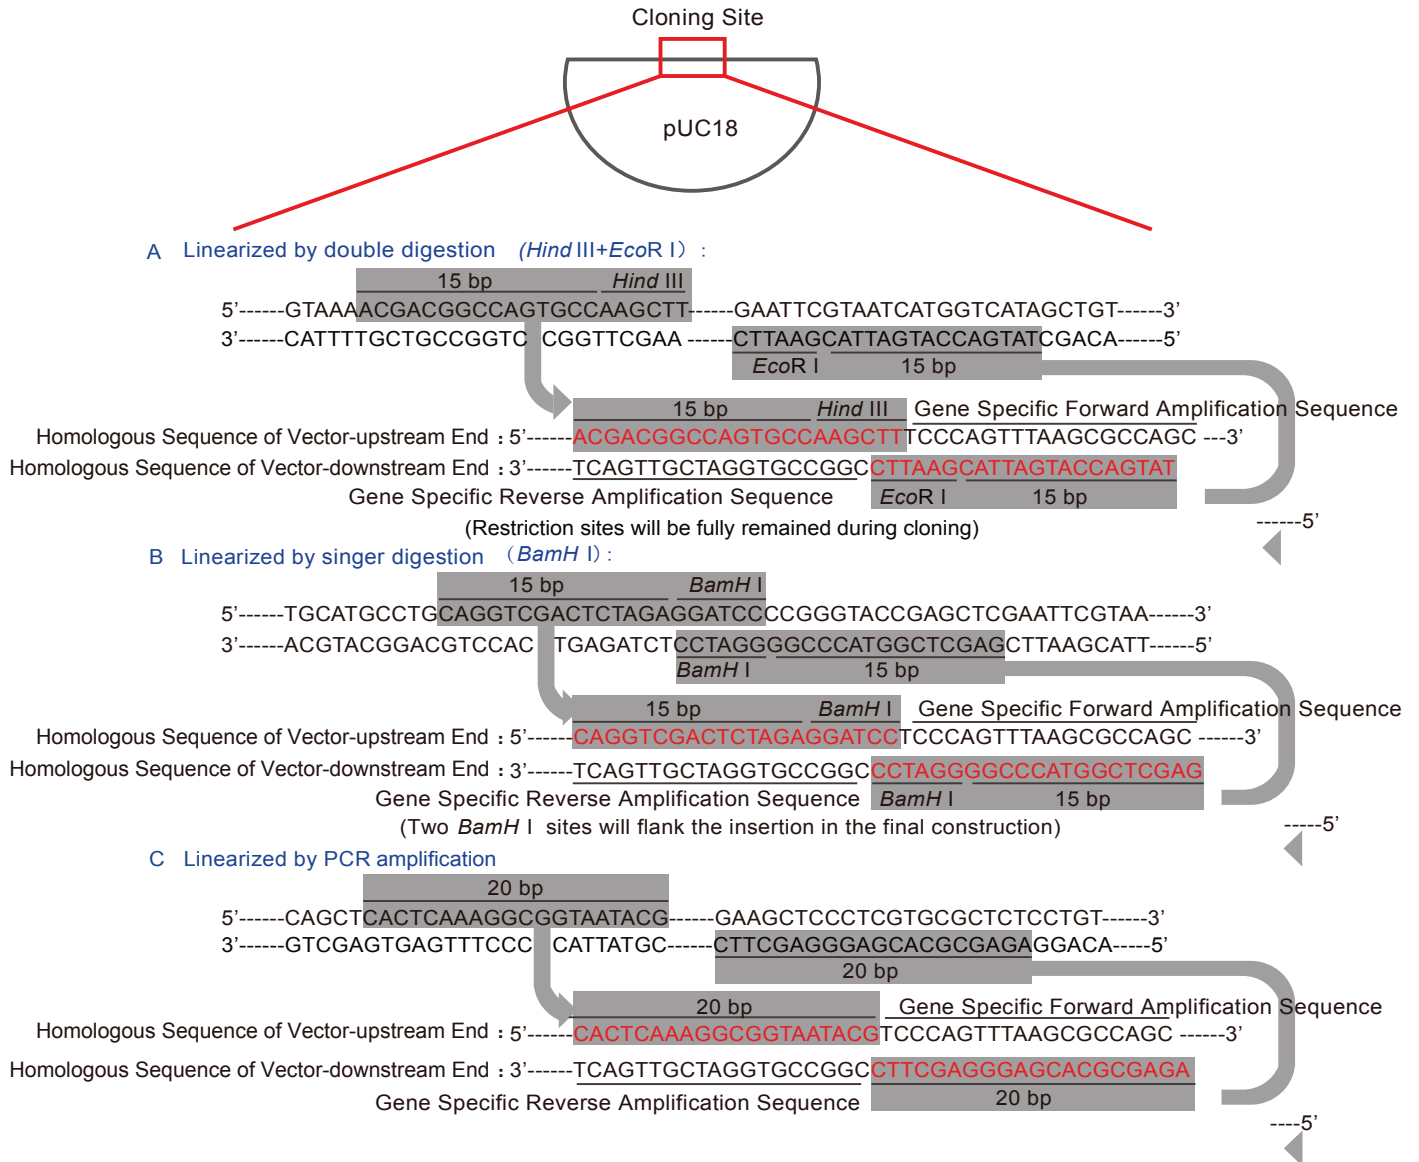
Cloning Site

pUC18

A Linearized by double digestion (Hind III+EcoR I):

15 bp Hind III

5'------GTAAAACGACGGCCAGTGCCAAGCTT------GAATTCGTAATCATGGTCATAGCTGT------3'

3'------CATTTTGCTGCCGGTC CGGTTCGAA ------CTTAAGCATTAGTACCAGTATCGACA------5'

EcoR I 15 bp

15 bp Hind III Gene Specific Forward Amplification Sequence

Homologous Sequence of Vector-upstream End : 5'------ACGACGGCCAGTGCCAAGCTTTCCCAGTTTAAGCGCCAGC ---3'

Homologous Sequence of Vector-downstream End : 3'------TCAGTTGCTAGGTGCCGGCCTTAAGCATTAGTACCAGTAT

Gene Specific Reverse Amplification Sequence EcoR I 15 bp

------5'

(Restriction sites will be fully remained during cloning)

B Linearized by singer digestion (BamH I):

15 bp BamH I

5'------TGCATGCCTGCAGGTCGACTCTAGAGGATCCCCGGGTACCGAGCTCGAATTCGTAA------3'

3'------ACGTACGGACGTCCAC TGAGATCTCCTAGGGGCCCATGGCTCGAGCTTAAGCATT------5'

BamH I 15 bp

15 bp BamH I Gene Specific Forward Amplification Sequence

Homologous Sequence of Vector-upstream End : 5'------CAGGTCGACTCTAGAGGATCCTCCCAGTTTAAGCGCCAGC ------3'

Homologous Sequence of Vector-downstream End : 3'------TCAGTTGCTAGGTGCCGGCCCTAGGGGCCCATGGCTCGAG

Gene Specific Reverse Amplification Sequence BamH I 15 bp

-----5'

(Two BamH I sites will flank the insertion in the final construction)

C Linearized by PCR amplification

20 bp

5'------CAGCTCACTCAAAGGCGGTAATACG------GAAGCTCCCTCGTGCGCTCTCCTGT------3'

3'------GTCGAGTGAGTTTCCC CATTATGC------CTTCGAGGGAGCACGCGAGAGGACA-----5'

20 bp

20 bp Gene Specific Forward Amplification Sequence

Homologous Sequence of Vector-upstream End : 5'------CACTCAAAGGCGGTAATACGTCCCAGTTTAAGCGCCAGC ------3'

Homologous Sequence of Vector-downstream End : 3'------TCAGTTGCTAGGTGCCGGCCTTCGAGGGAGCACGCGAGA

Gene Specific Reverse Amplification Sequence 20 bp

----5'